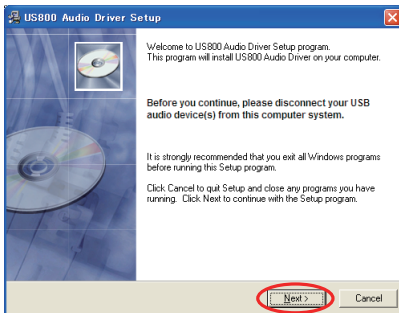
US800 Audio Driver Setup

Welcome to US800 Audio Driver Setup program. This program will install US800 Audio Driver on your computer.

Before you continue, please disconnect your USB audio device(s) from this computer system.

It is strongly recommended that you exit all Windows programs before running this Setup program.

Click Cancel to quit Setup and close any programs you have running. Click Next to continue with the Setup program.

Next >
Cancel